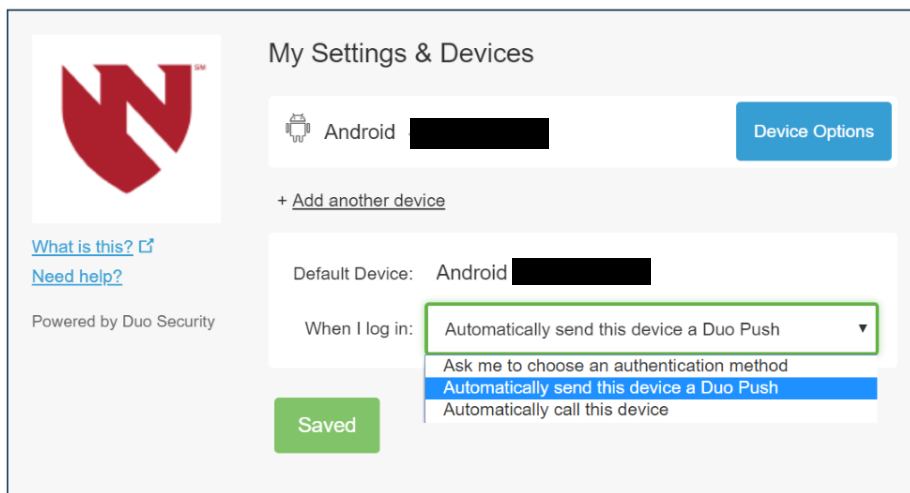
SM

What is this?
Need help?

Powered by Duo Security

My Settings & Devices

Android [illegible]

Device Options

+ Add another device

Default Device: Android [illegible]

When I log in: Automatically send this device a Duo Push

Ask me to choose an authentication method
Automatically send this device a Duo Push
Automatically call this device

Saved